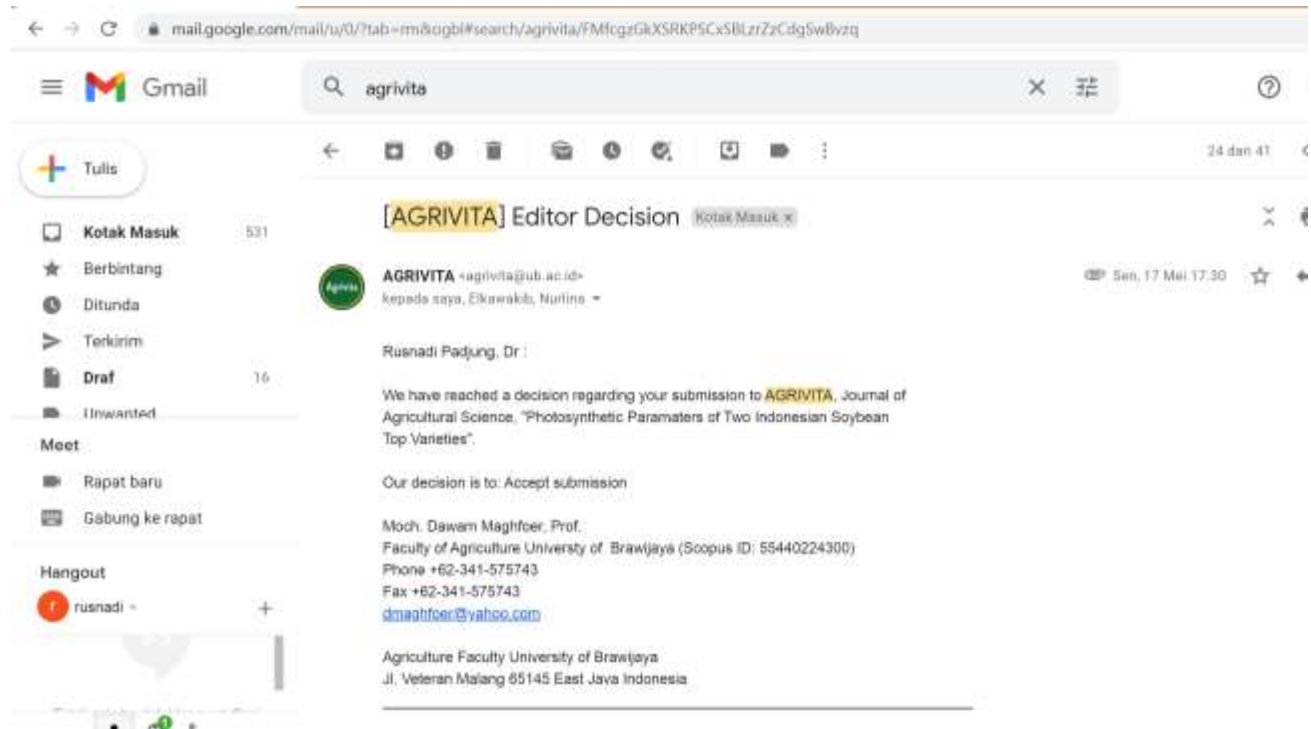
mail.google.com/mail/u/0/?tab=rm&ogbl#search/agrivita/FMfcgzGkXSRKPSCxSBLzrZzCdgSwBvzq

Gmail

agrivita

24 dari 41

Tulis

Kotak Masuk 531

Berbintang

Ditunda

Terkirim

Draf 16

Unwanted

Meet

Rapat baru

Gabung ke rapat

Hangout

rusnadi

[AGRIVITA] Editor Decision Kotak Masuk ×

AGRIVITA <agrivita@ub.ac.id>

kepada saya, Elkawakib, Nurlina

Sen, 17 Mei 17.30

Rusnadi Padjung, Dr :

We have reached a decision regarding your submission to AGRIVITA, Journal of Agricultural Science, "Photosynthetic Paramaters of Two Indonesian Soybean Top Varieties".

Our decision is to: Accept submission

Moch. Dawam Maghfoer, Prof.
Faculty of Agriculture Universty of Brawijaya (Scopus ID: 55440224300)
Phone +62-341-575743
Fax +62-341-575743
dmaghfoer@yahoo.com

Agriculture Faculty University of Brawijaya
Jl. Veteran Malang 65145 East Java Indonesia